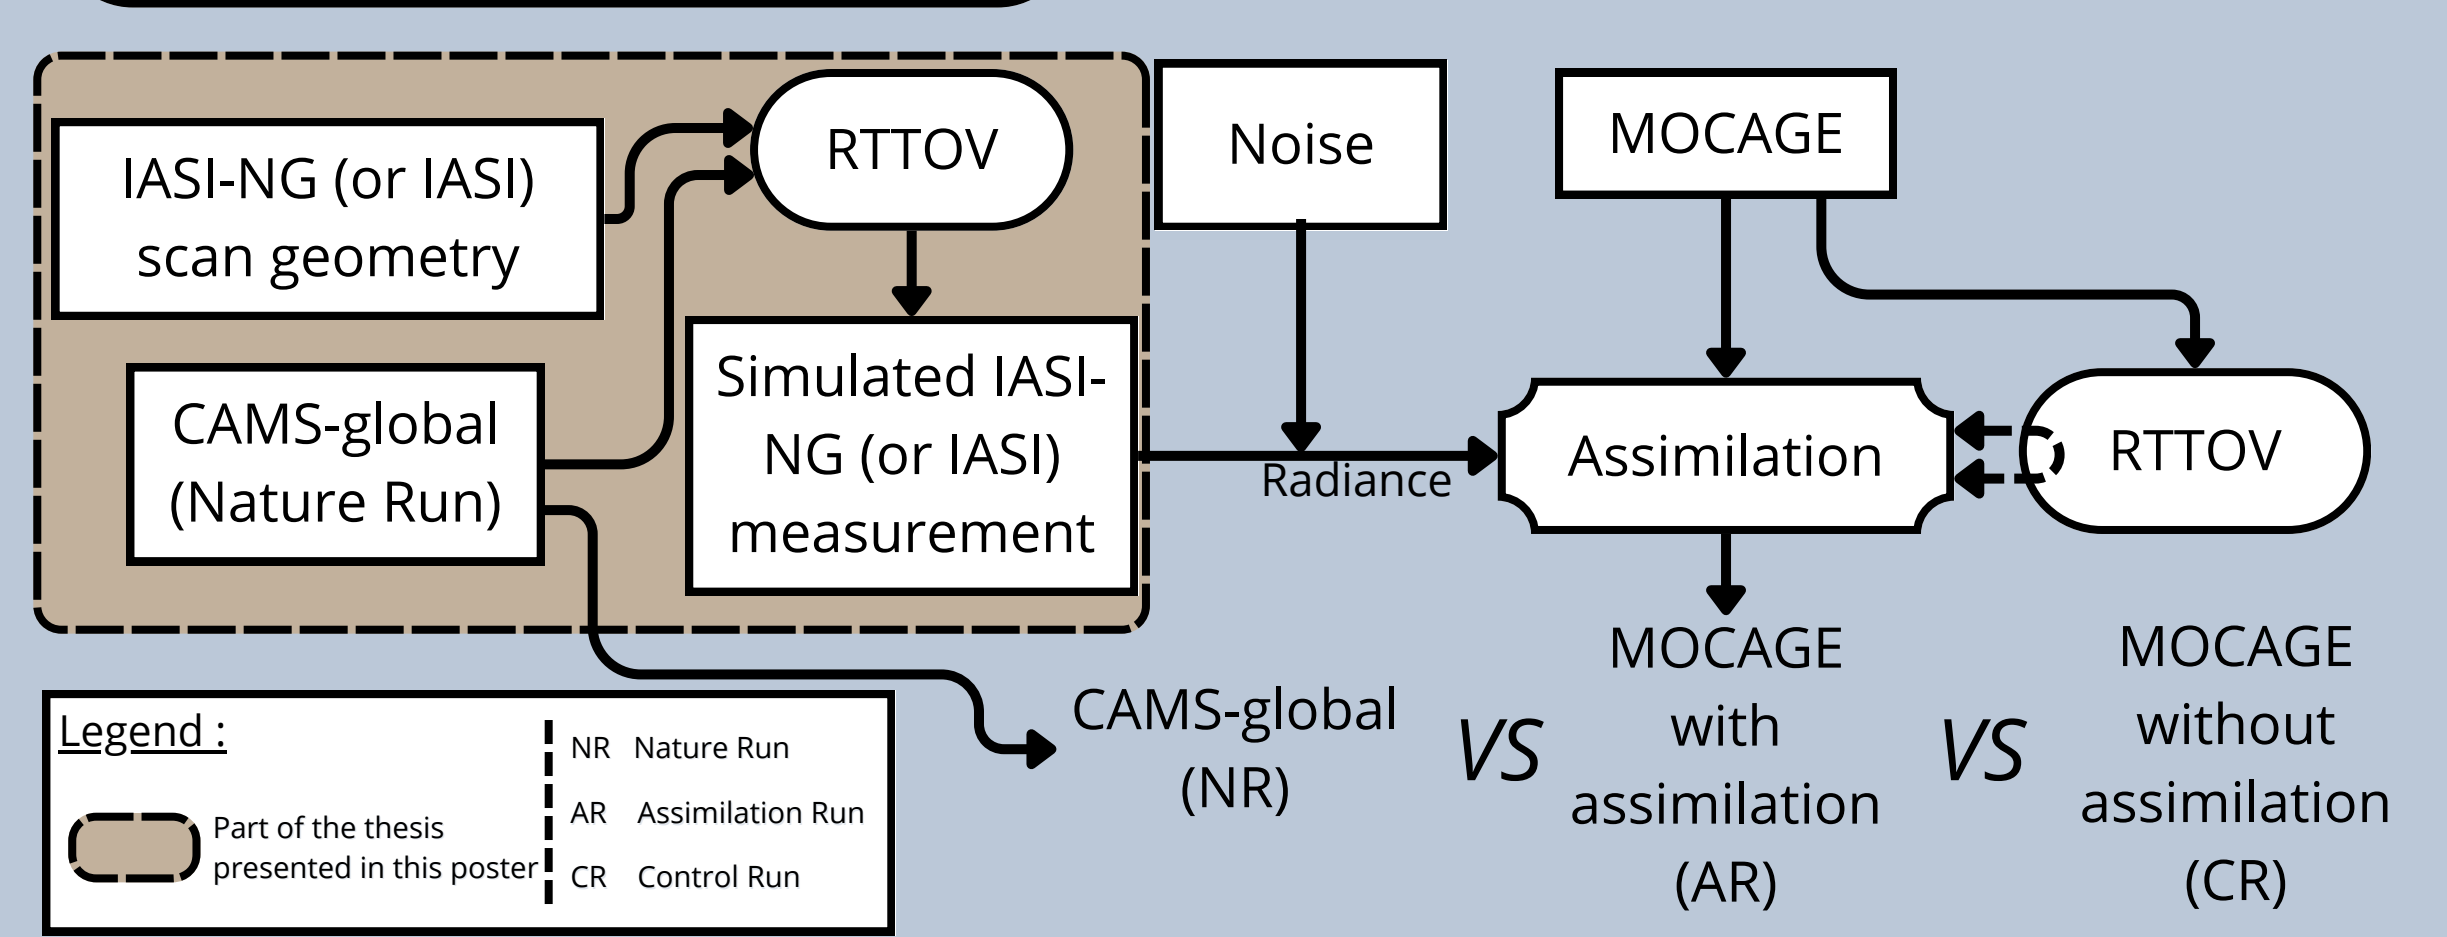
IASI-NG (or IASI) scan geometry

RTTOV

CAMS-global (Nature Run)

Simulated IASI-NG (or IASI) measurement

Noise

MOCAGE

Radiance

Assimilation

RTTOV

CAMS-global (NR)

VS

MOCAGE with assimilation (AR)

VS

MOCAGE without assimilation (CR)

Legend :

Part of the thesis presented in this poster

NR Nature Run
AR Assimilation Run
CR Control Run